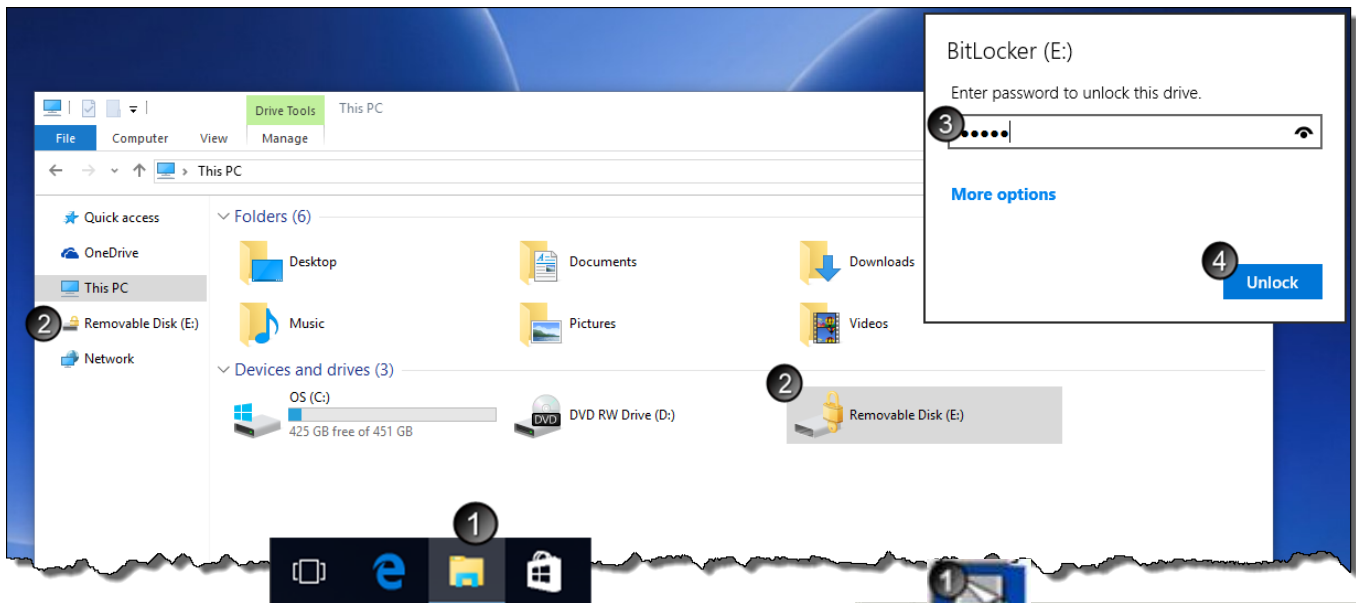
Drive Tools
This PC
File
Computer
View
Manage
This PC
Quick access
OneDrive
This PC
2
Removable Disk (E:)
Network
Folders (6)
Desktop
Documents
Downloads
Music
Pictures
Videos
Devices and drives (3)
OS (C:)
425 GB free of 451 GB
DVD RW Drive (D:)
2
Removable Disk (E:)
BitLocker (E:)
Enter password to unlock this drive.
3
•••••
More options
4
Unlock
1
1